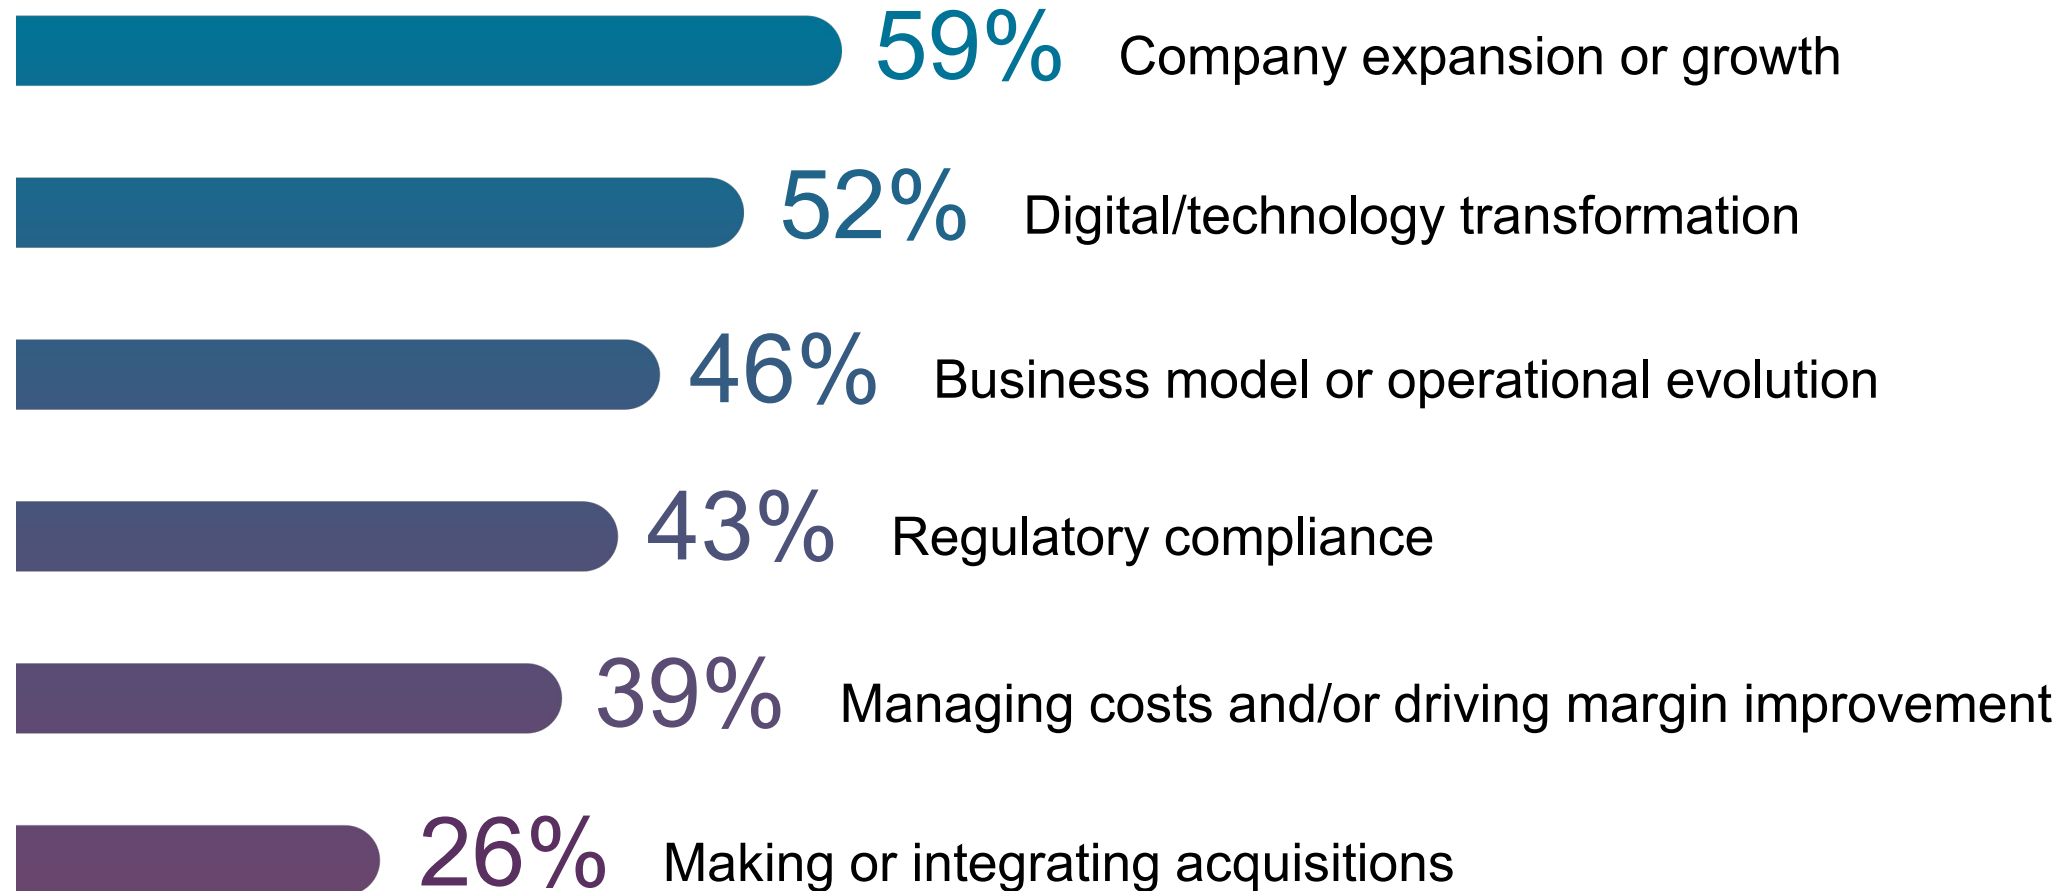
59% Company expansion or growth

52% Digital/technology transformation

46% Business model or operational evolution

43% Regulatory compliance

39% Managing costs and/or driving margin improvement

26% Making or integrating acquisitions